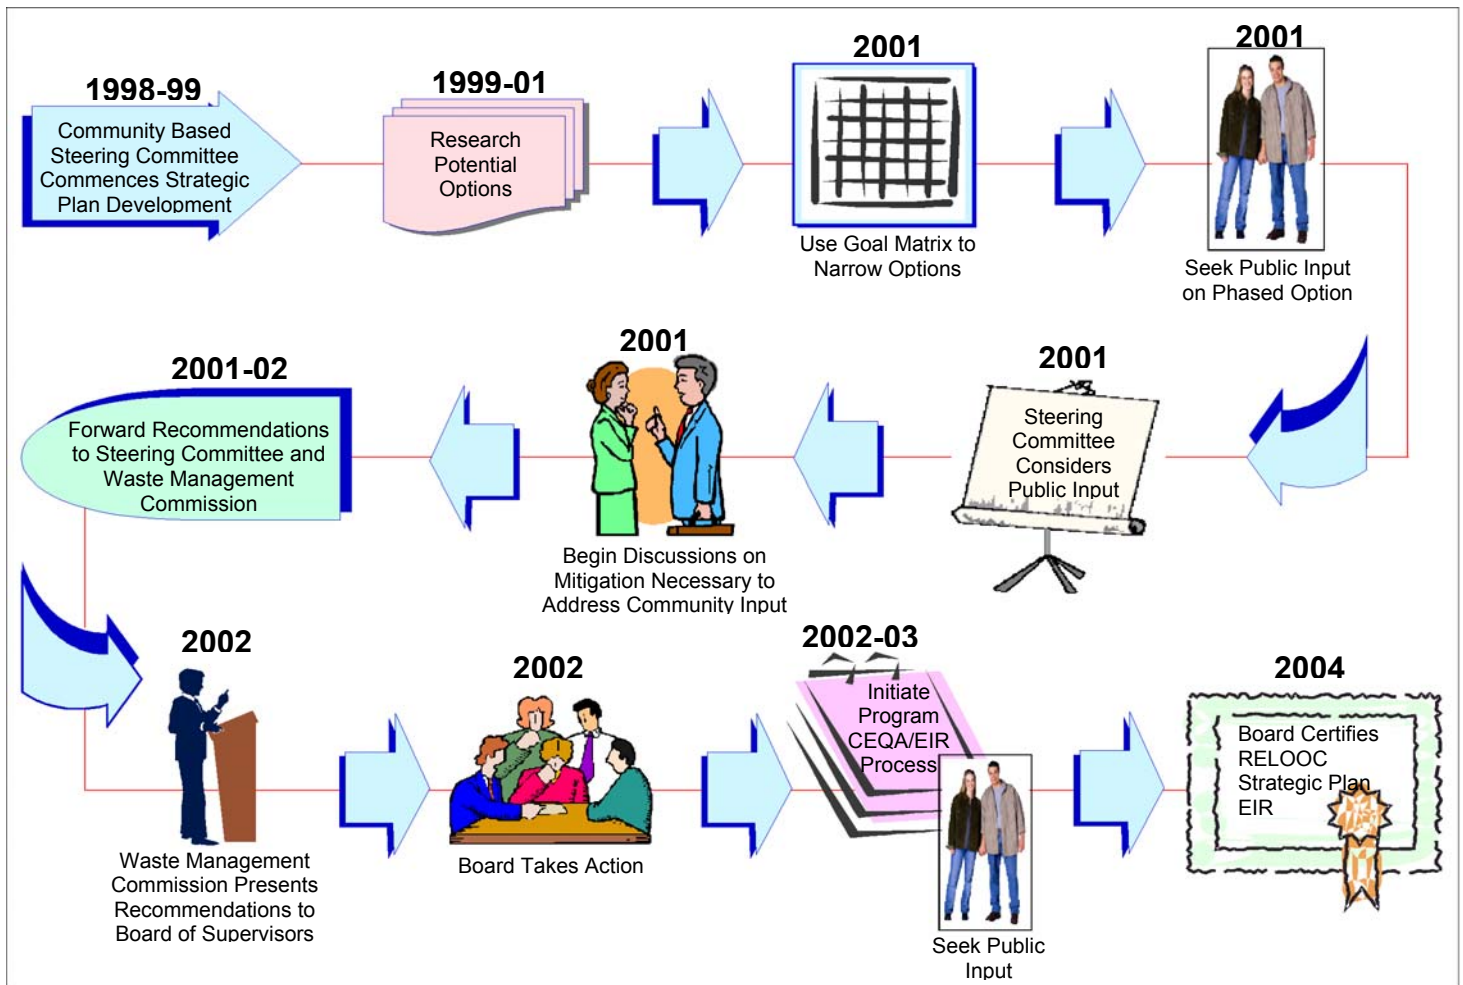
1998-99

Community Based Steering Committee Commences Strategic Plan Development

1999-01

Research Potential Options

2001

Use Goal Matrix to Narrow Options

2001

Seek Public Input on Phased Option

2001

Steering Committee Considers Public Input

2001

Begin Discussions on Mitigation Necessary to Address Community Input

2001-02

Forward Recommendations to Steering Committee and Waste Management Commission

2002

Waste Management Commission Presents Recommendations to Board of Supervisors

2002

Board Takes Action

2002-03

Initiate Program CEQA/EIR Process

Seek Public Input

2004

Board Certifies RELOOC Strategic Plan EIR